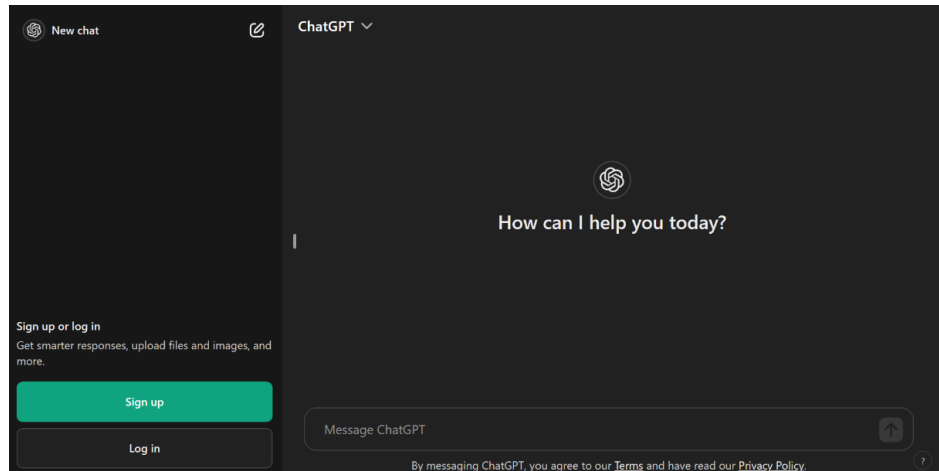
New chat

ChatGPT

How can I help you today?

Sign up or log in

Get smarter responses, upload files and images, and more.

Sign up

Log in

Message ChatGPT

By messaging ChatGPT, you agree to our Terms and have read our Privacy Policy.

?